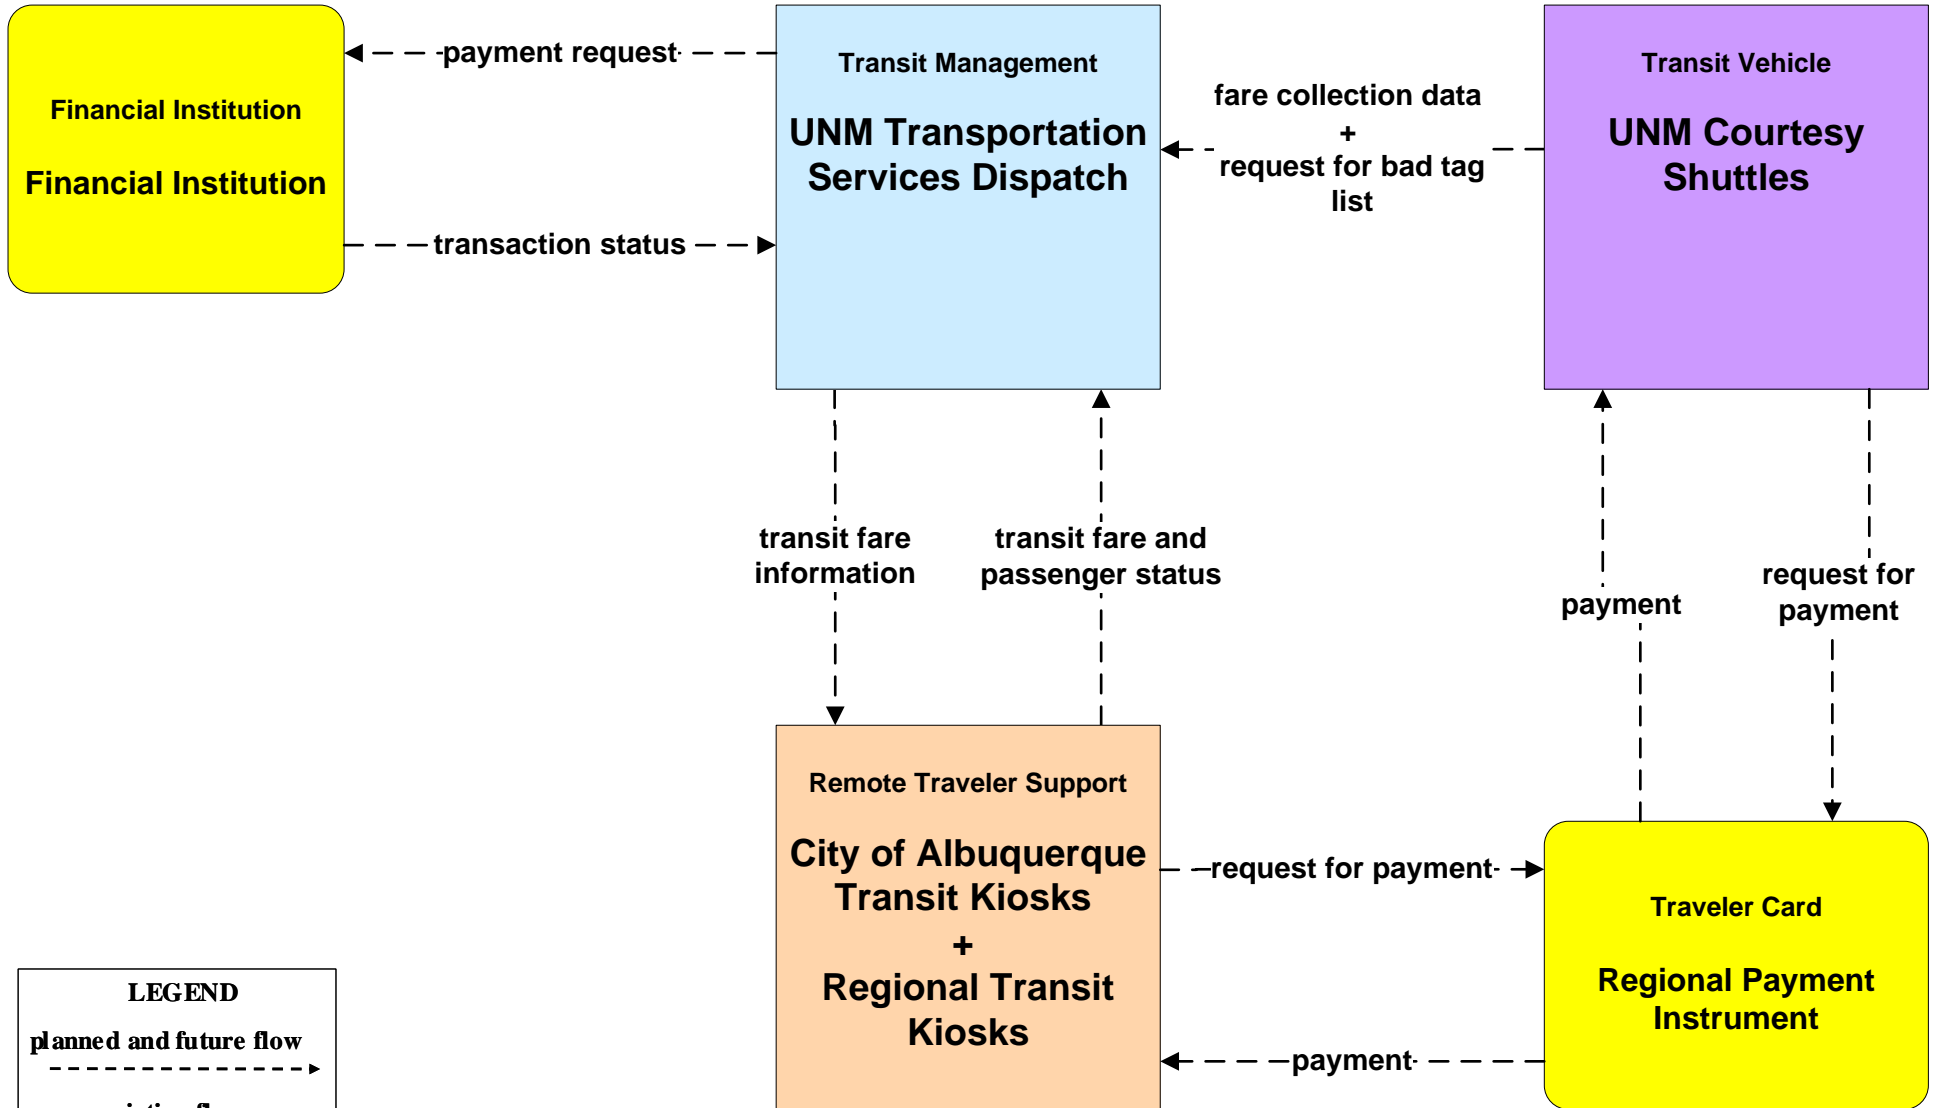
Financial Institution

Financial Institution

payment request

transaction status

Transit Management

UNM Transportation Services Dispatch

fare collection data + request for bad tag list

Transit Vehicle

UNM Courtesy Shuttles

transit fare information

transit fare and passenger status

payment

request for payment

Remote Traveler Support

City of Albuquerque Transit Kiosks + Regional Transit Kiosks

request for payment

payment

Traveler Card

Regional Payment Instrument

LEGEND

planned and future flow

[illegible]